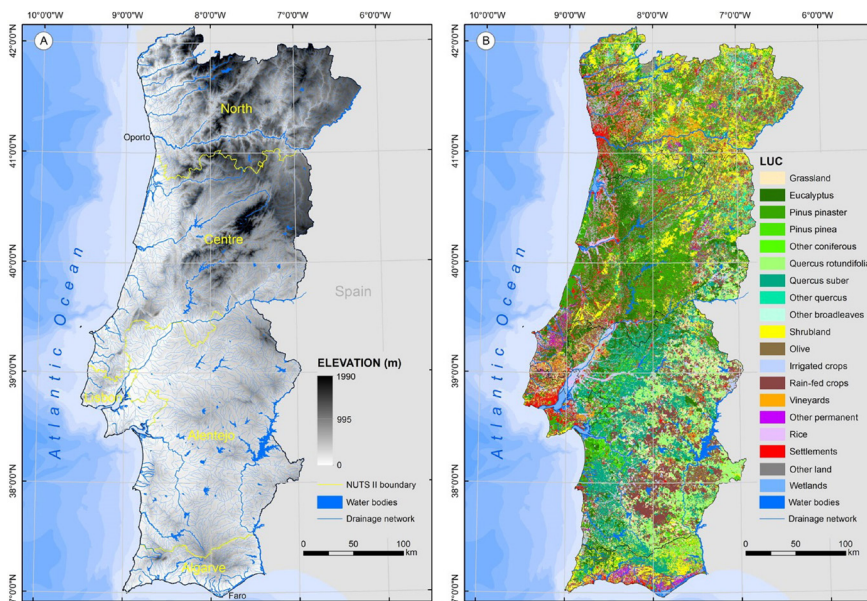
10°0'0"W 9°0'0"W 8°0'0"W 7°0'0"W 6°0'0"W

A

42°0'0"N
41°0'0"N
40°0'0"N
39°0'0"N
38°0'0"N
37°0'0"N

North
Oporto
Centre
Spain
Atlantic Ocean
Lisbon
Alentejo
Algarve
Faro

ELEVATION (m)
1990
995
0

NUTS II boundary
Water bodies
Drainage network

0 50 100 km

10°0'0"W 9°0'0"W 8°0'0"W 7°0'0"W 6°0'0"W

B

42°0'0"N
41°0'0"N
40°0'0"N
39°0'0"N
38°0'0"N
37°0'0"N

Atlantic Ocean

LUC
Grassland
Eucalyptus
Pinus pinaster
Pinus pinea
Other coniferous
Quercus rotundifolia
Quercus suber
Other quercus
Other broadleaves
Shrubland
Olive
Irrigated crops
Rain-fed crops
Vineyards
Other permanent
Rice
Settlements
Other land
Wetlands
Water bodies
Drainage network

0 50 100 km